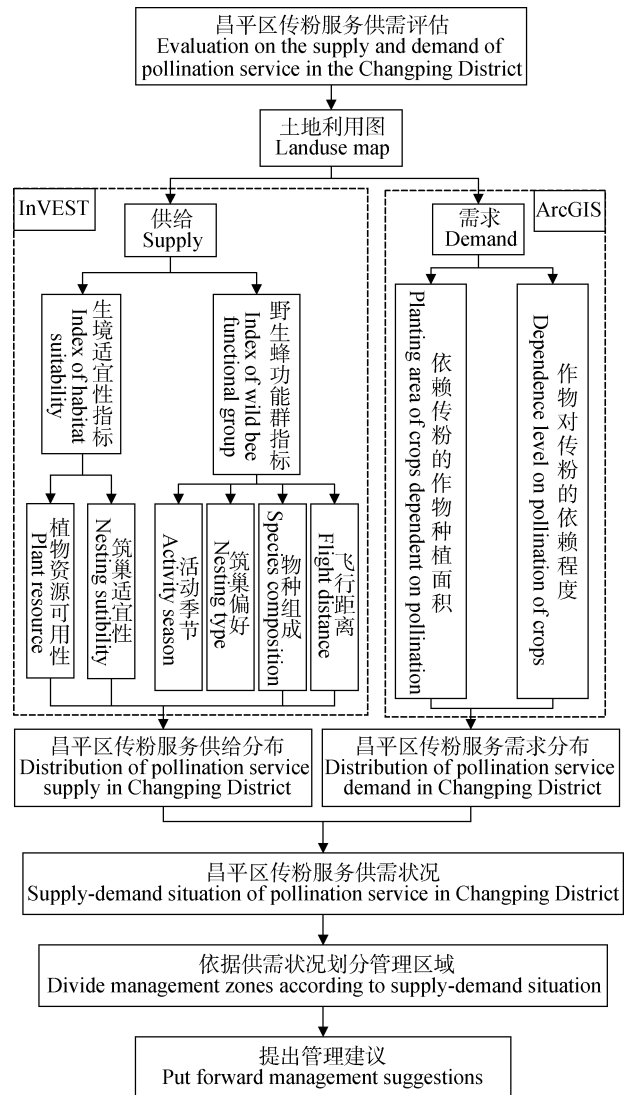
昌平区传粉服务供需评估
Evaluation on the supply and demand of pollination service in the Changping District

土地利用图
Landuse map

InVEST

供给
Supply

生境适宜性指标
Index of habitat suitability

植物资源可用性
Plant resource

筑巢适宜性
Nesting sutibility

野生蜂功能群指标
Index of wild bee functional group

活动季节
Activity season

筑巢偏好
Nesting type

物种组成
Species composition

飞行距离
Flight distance

ArcGIS

需求
Demand

依赖传粉的作物种植面积
Planting area of crops dependent on pollination

作物对传粉的依赖程度
Dependence level on pollination of crops

昌平区传粉服务供给分布
Distribution of pollination service supply in Changping District

昌平区传粉服务需求分布
Distribution of pollination service demand in Changping District

昌平区传粉服务供需状况
Supply-demand situation of pollination service in Changping District

依据供需状况划分管理区域
Divide management zones according to supply-demand situation

提出管理建议
Put forward management suggestions